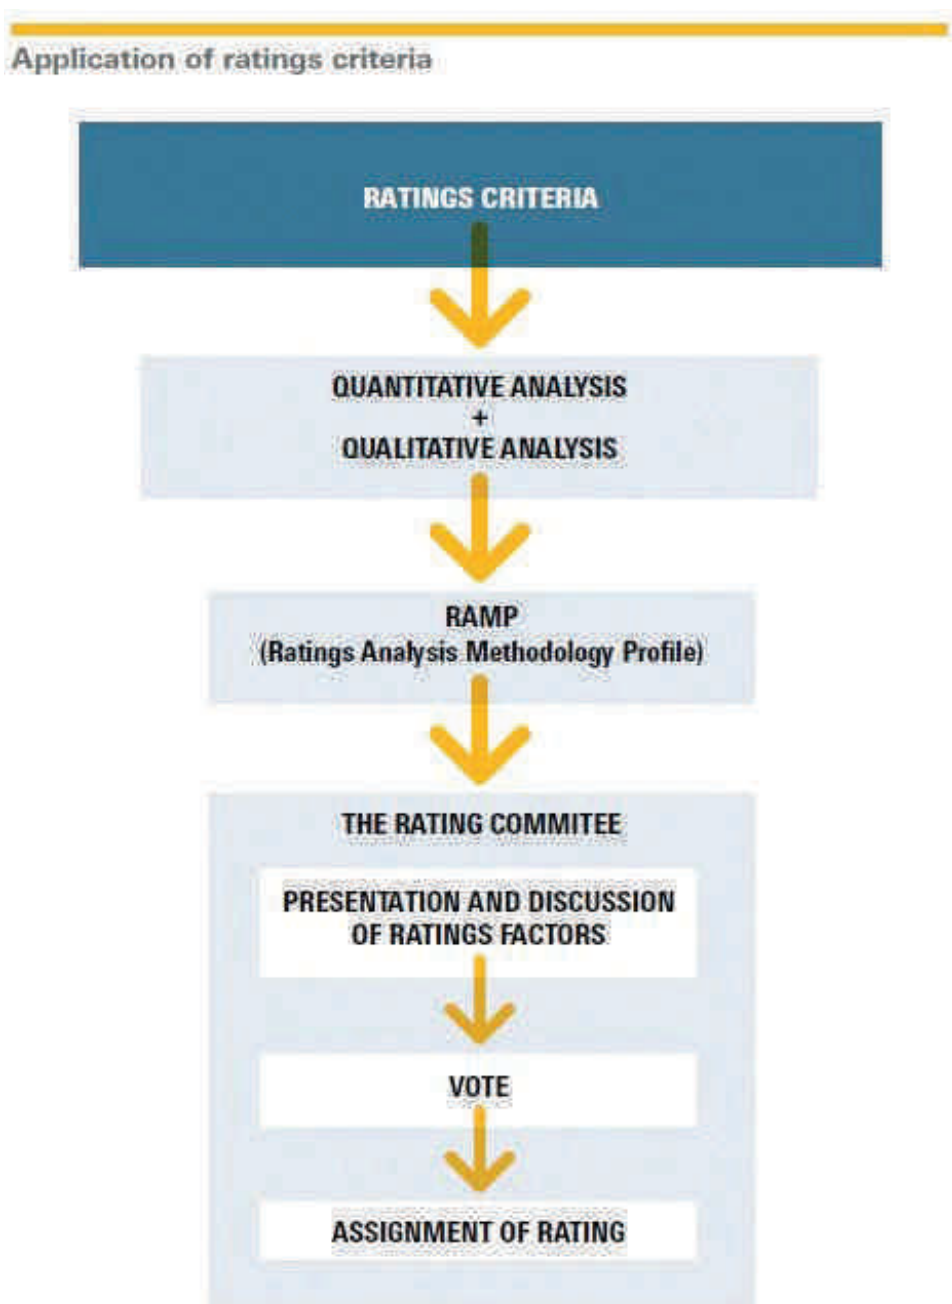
Application of ratings criteria

RATINGS CRITERIA

QUANTITATIVE ANALYSIS
+
QUALITATIVE ANALYSIS

RAMP
(Ratings Analysis Methodology Profile)

THE RATING COMMITEE

PRESENTATION AND DISCUSSION OF RATINGS FACTORS

VOTE

ASSIGNMENT OF RATING